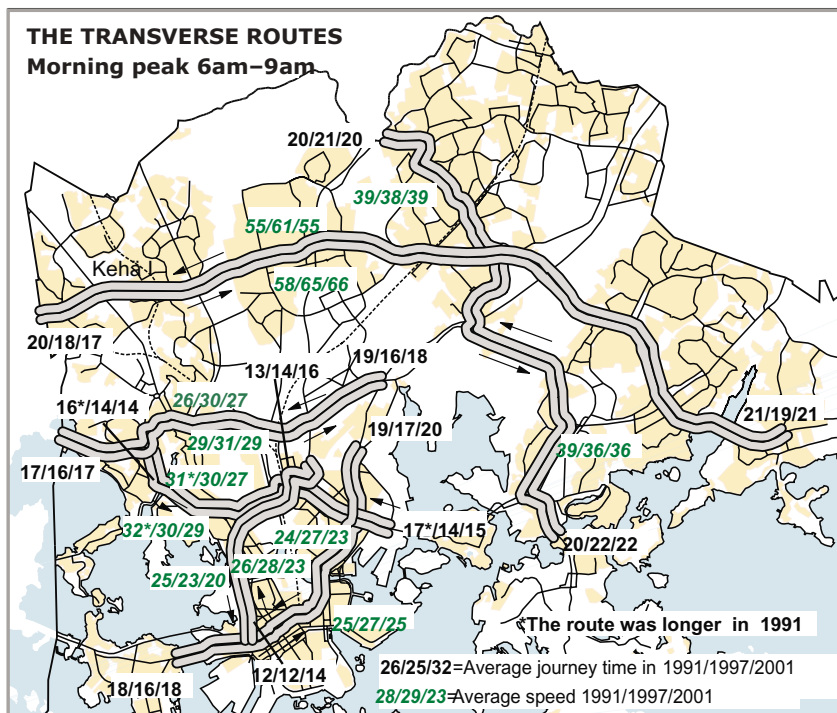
THE TRANSVERSE ROUTES
Morning peak 6am–9am

20/21/20
39/38/39
55/61/55
Keha
58/65/66
20/18/17
13/14/16
19/16/18
16*/14/14
26/30/27
19/17/20
21/19/21
17/16/17
29/31/29
39/36/36
31*/30/27
32*/30/29
17*/14/15
24/27/23
20/22/22
25/23/20
26/28/23
25/27/25
The route was longer in 1991
18/16/18
12/12/14
26/25/32=Average journey time in 1991/1997/2001
28/29/23=Average speed 1991/1997/2001